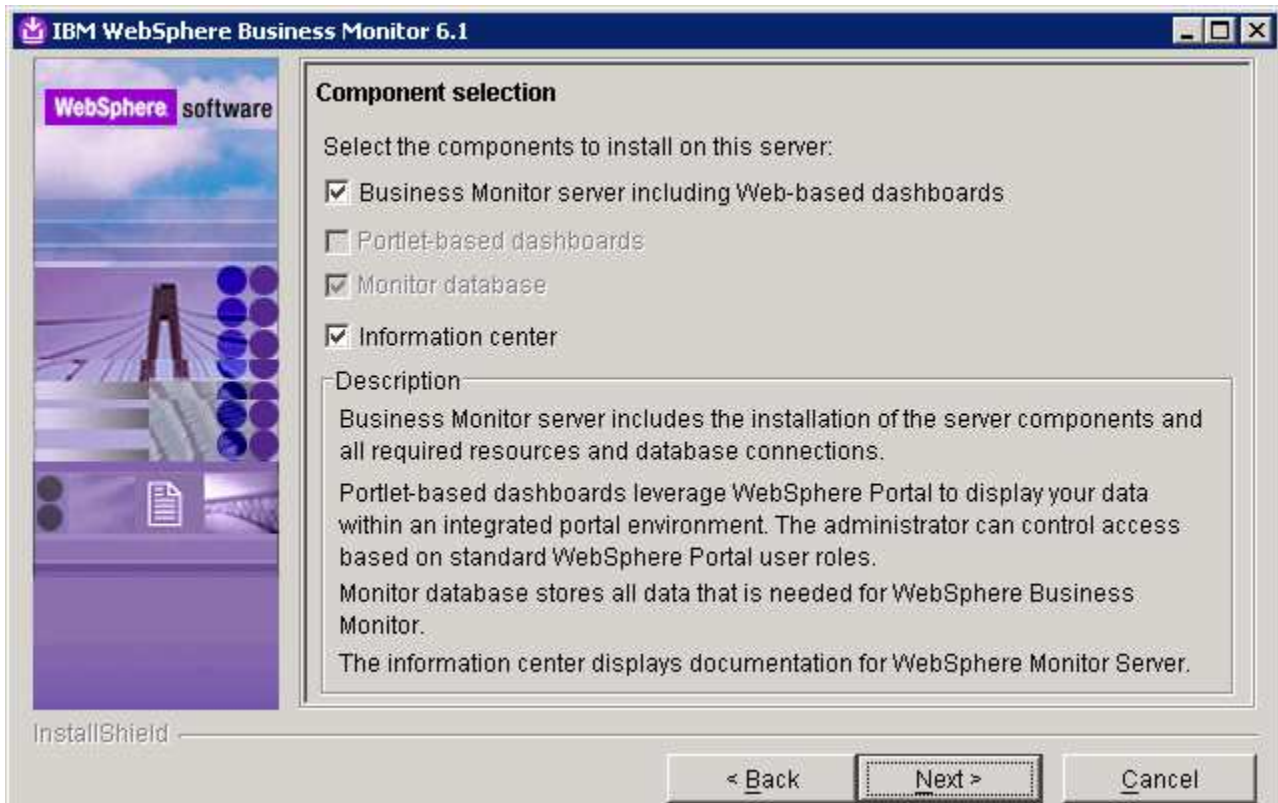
IBM WebSphere Business Monitor 6.1

WebSphere. software

Component selection

Select the components to install on this server:

☑ Business Monitor server including Web-based dashboards

☐ Portlet-based dashboards

☑ Monitor database

☑ Information center

Description

Business Monitor server includes the installation of the server components and all required resources and database connections.

Portlet-based dashboards leverage WebSphere Portal to display your data within an integrated portal environment. The administrator can control access based on standard WebSphere Portal user roles.

Monitor database stores all data that is needed for WebSphere Business Monitor.

The information center displays documentation for WebSphere Monitor Server.

InstallShield

< Back Next > Cancel